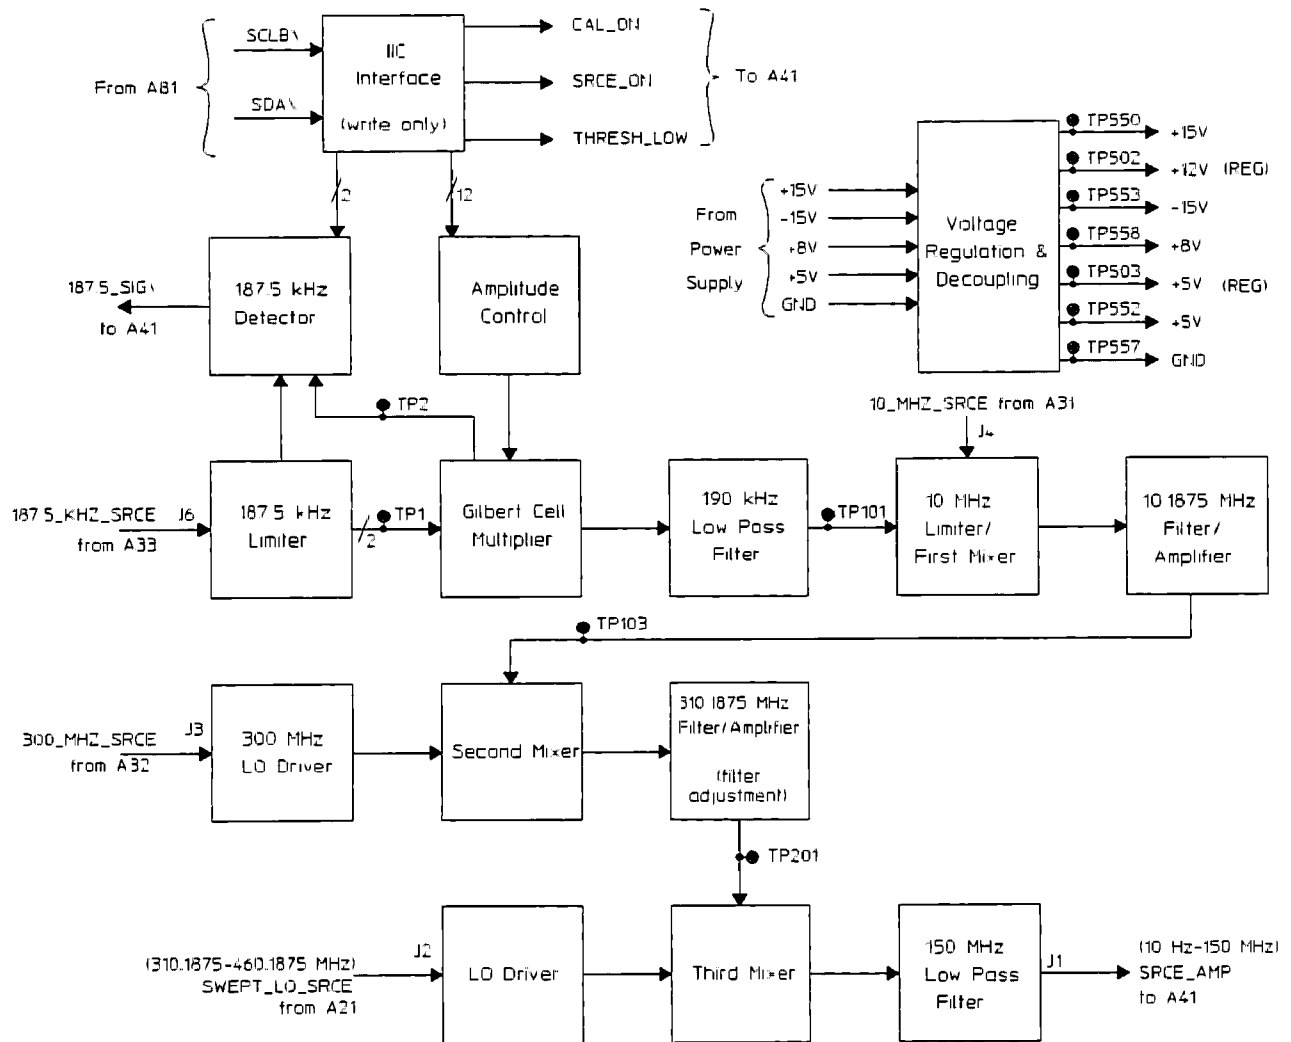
From A81
SCLB\
SDA\
IIC Interface (write only)
CAL_ON
SRCE_ON
THRESH_LOW
To A41
2
12
187.5_SIG\ to A41
187.5 kHz Detector
Amplitude Control
From Power Supply
+15V
-15V
+8V
+5V
GND
Voltage Regulation & Decoupling
TP550 +15V
TP502 +12V (REG)
TP553 -15V
TP558 +8V
TP503 +5V (REG)
TP552 +5V
TP557 GND
TP2
10_MHZ_SRCE from A31
J4
187.5_KHZ_SRCE from A33
J6
187.5 kHz Limiter
2
TP1
Gilbert Cell Multiplier
190 kHz Low Pass Filter
TP101
10 MHz Limiter/ First Mixer
10.1875 MHz Filter/ Amplifier
TP103
300_MHZ_SRCE from A32
J3
300 MHz LO Driver
Second Mixer
310.1875 MHz Filter/Amplifier (filter adjustment)
TP201
(310.1875-460.1875 MHz) SWEPT_LO_SRCE from A21
J2
LO Driver
Third Mixer
150 MHz Low Pass Filter
J1
(10 Hz-150 MHz) SRCE_AMP to A41